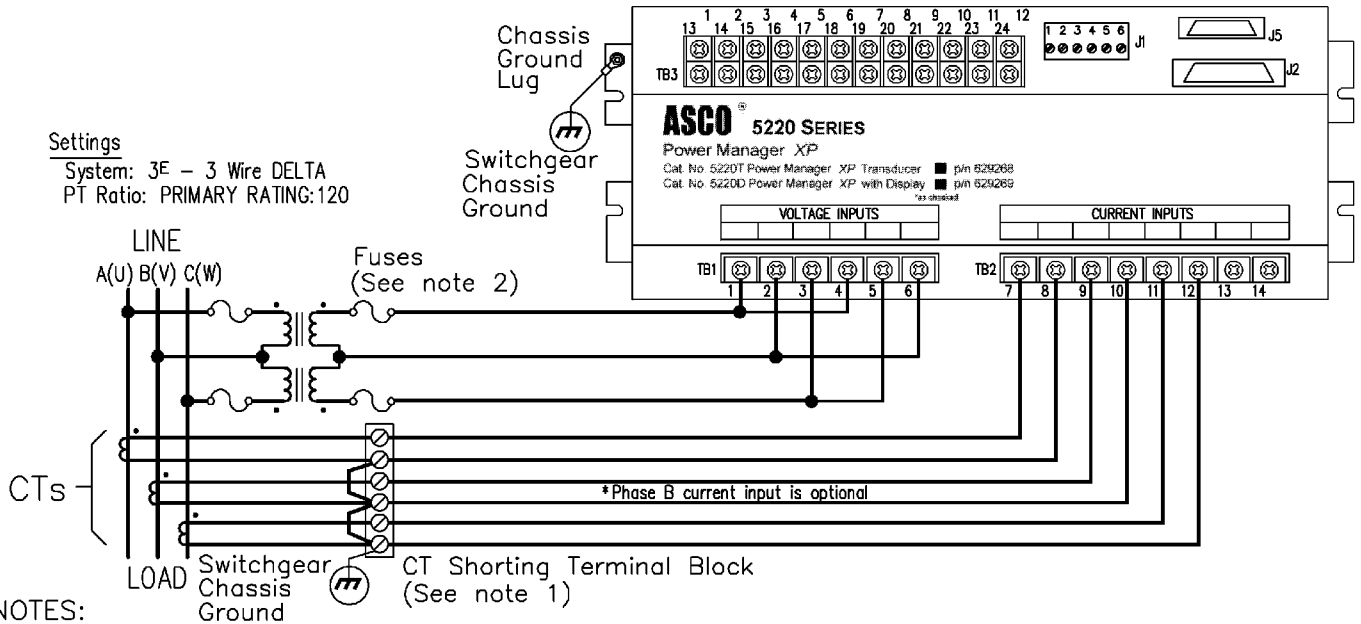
Chassis Ground Lug

Switchgear Chassis Ground

13 14 15 16 17 18 19 20 21 22 23 24
1 2 3 4 5 6 7 8 9 10 11 12
TB3

1 2 3 4 5 6
J1

J5

J2

ASCO® 5220 SERIES
Power Manager XP
Cat. No. 5220T Power Manager XP Transducer ■ p/n 629268
Cat. No. 5220D Power Manager XP with Display ■ p/n 629269
*as checked

VOLTAGE INPUTS

CURRENT INPUTS

TB1 1 2 3 4 5 6

TB2 7 8 9 10 11 12 13 14

Settings
System: 3E – 3 Wire DELTA
PT Ratio: PRIMARY RATING:120

LINE
A(U) B(V) C(W)

Fuses (See note 2)

CTs

*Phase B current input is optional

LOAD

Switchgear Chassis Ground

CT Shorting Terminal Block (See note 1)

NOTES: